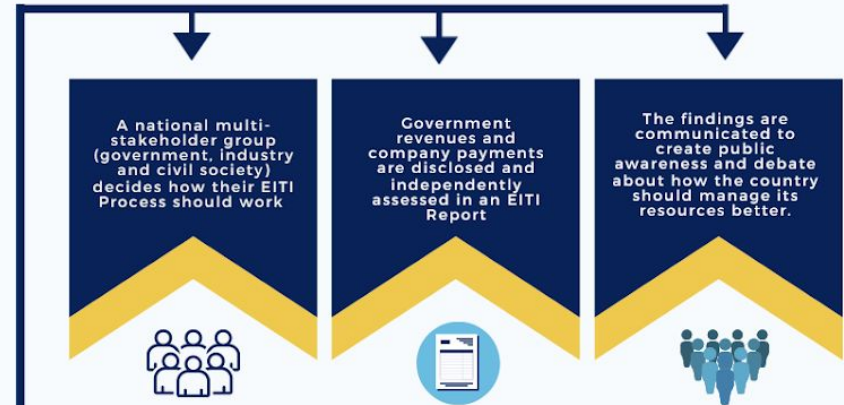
A national multi-stakeholder group (government, industry and civil society) decides how their EITI Process should work

Government revenues and company payments are disclosed and independently assessed in an EITI Report

The findings are communicated to create public awareness and debate about how the country should manage its resources better.